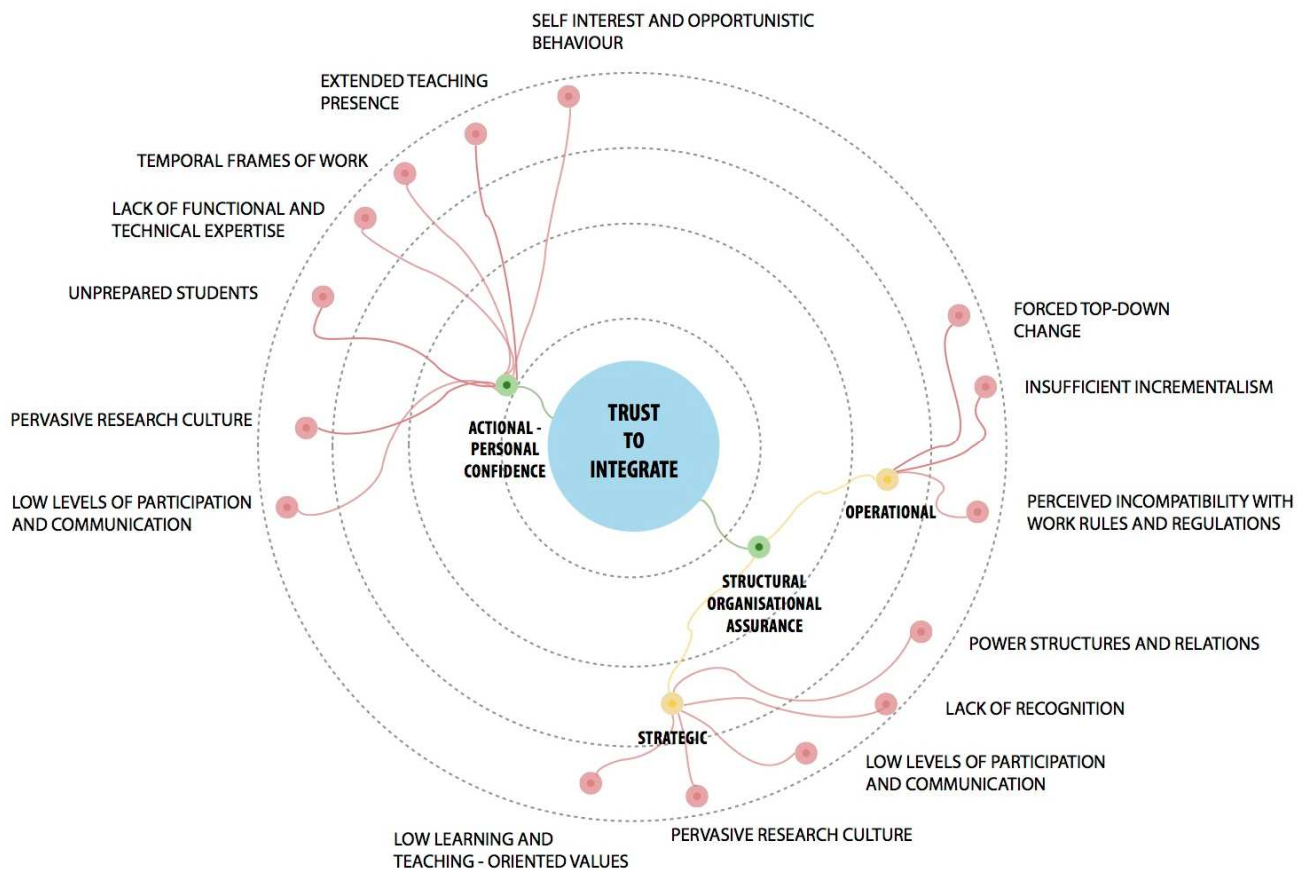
SELF INTEREST AND OPPORTUNISTIC BEHAVIOUR

EXTENDED TEACHING PRESENCE

TEMPORAL FRAMES OF WORK

LACK OF FUNCTIONAL AND TECHNICAL EXPERTISE

UNPREPARED STUDENTS

PERVASIVE RESEARCH CULTURE

LOW LEVELS OF PARTICIPATION AND COMMUNICATION

ACTIONAL - PERSONAL CONFIDENCE

TRUST TO INTEGRATE

FORCED TOP-DOWN CHANGE

INSUFFICIENT INCREMENTALISM

PERCEIVED INCOMPATIBILITY WITH WORK RULES AND REGULATIONS

OPERATIONAL

STRUCTURAL ORGANISATIONAL ASSURANCE

POWER STRUCTURES AND RELATIONS

LACK OF RECOGNITION

STRATEGIC

LOW LEVELS OF PARTICIPATION AND COMMUNICATION

LOW LEARNING AND TEACHING - ORIENTED VALUES

PERVASIVE RESEARCH CULTURE